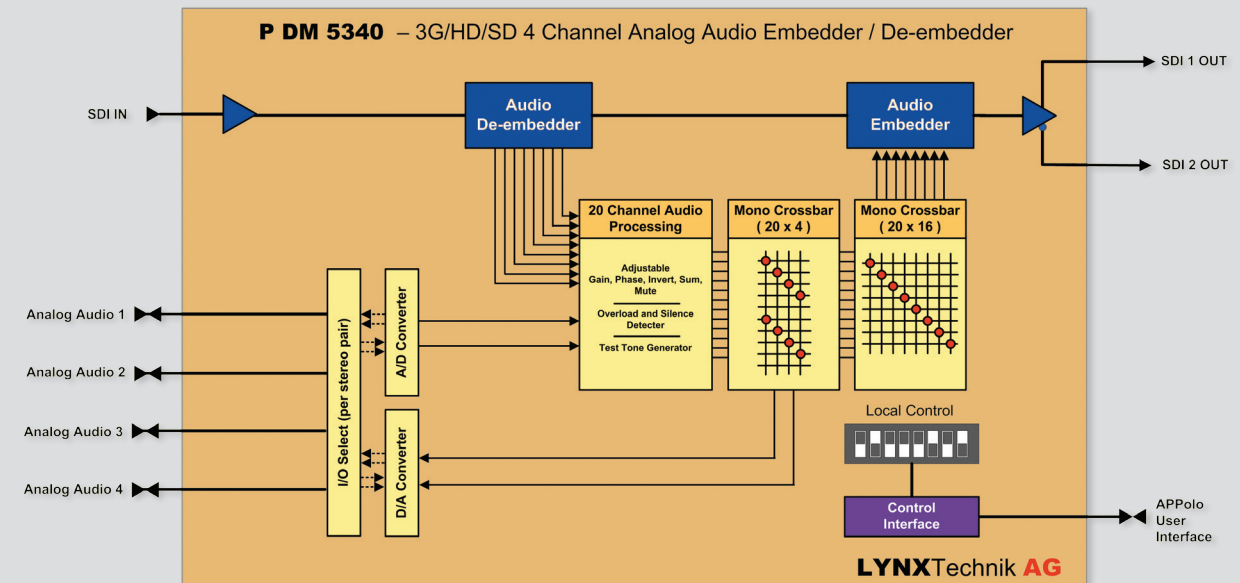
P DM 5340 – 3G/HD/SD 4 Channel Analog Audio Embedder / De-embedder

SDI IN

Audio De-embedder

Audio Embedder

SDI 1 OUT

SDI 2 OUT

20 Channel Audio Processing

Adjustable Gain, Phase, Invert, Sum, Mute

Overload and Silence Detecter

Test Tone Generator

Mono Crossbar ( 20 x 4 )

Mono Crossbar ( 20 x 16 )

Analog Audio 1

Analog Audio 2

Analog Audio 3

Analog Audio 4

I/O Select (per stereo pair)

A/D Converter

D/A Converter

Local Control

Control Interface

APPolo User Interface

LYNXTechnik AG